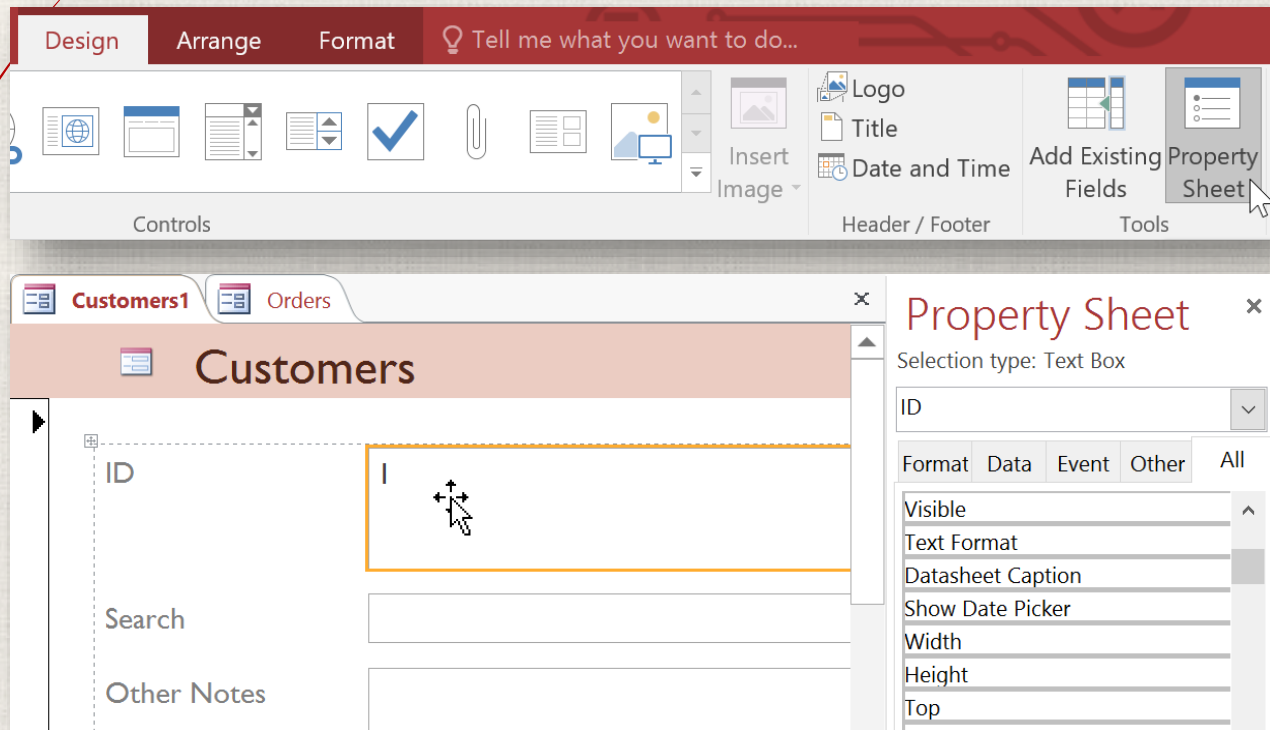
Design Arrange Format Tell me what you want to do...

Insert Image

Controls

Logo
Title
Date and Time

Header / Footer

Add Existing Fields

Property Sheet

Tools

Customers1 Orders

Customers

ID

I

Search

Other Notes

Property Sheet

Selection type: Text Box

ID

Format Data Event Other All

Visible
Text Format
Datasheet Caption
Show Date Picker
Width
Height
Top